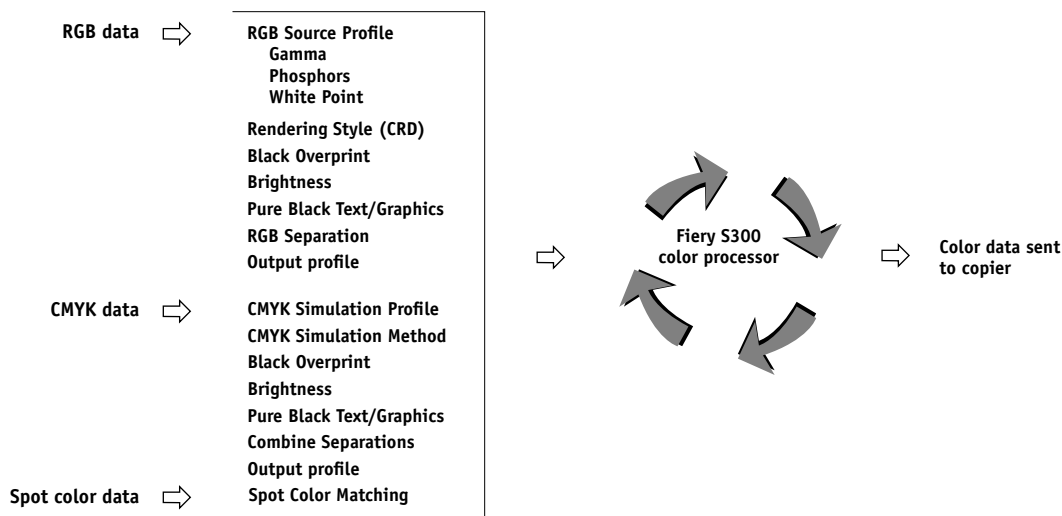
RGB data

RGB Source Profile
Gamma
Phosphors
White Point
Rendering Style (CRD)
Black Overprint
Brightness
Pure Black Text/Graphics
RGB Separation
Output profile

CMYK data

CMYK Simulation Profile
CMYK Simulation Method
Black Overprint
Brightness
Pure Black Text/Graphics
Combine Separations
Output profile

Spot color data

Spot Color Matching

Fiery S300 color processor

Color data sent to copier